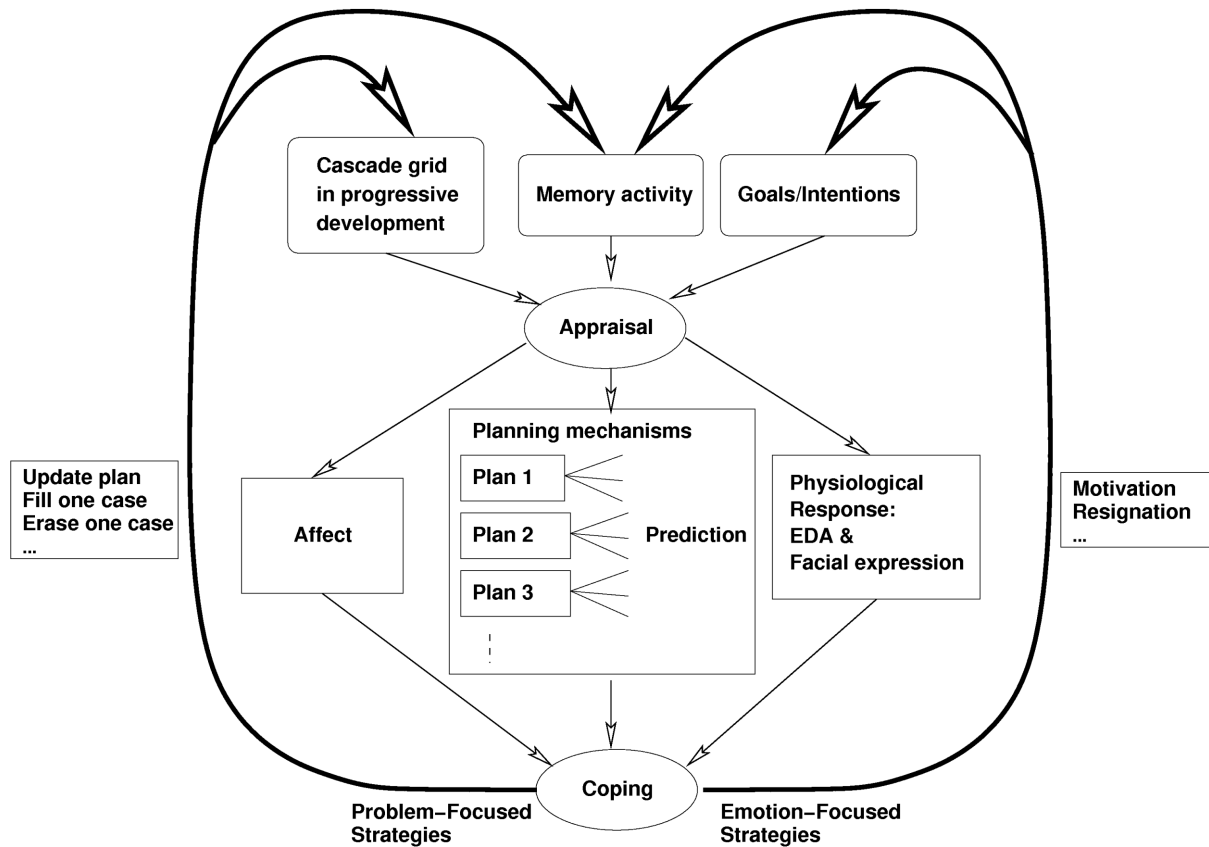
Cascade grid in progressive development

Memory activity

Goals/Intentions

Appraisal

Planning mechanisms

Plan 1

Plan 2

Plan 3

Prediction

Affect

Physiological Response: EDA & Facial expression

Update plan
Fill one case
Erase one case
...

Motivation
Resignation
...

Coping

Problem–Focused Strategies

Emotion–Focused Strategies